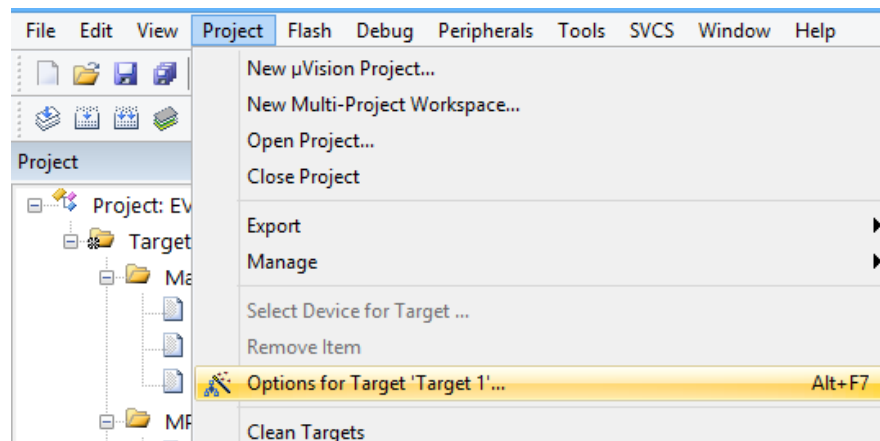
File Edit View Project Flash Debug Peripherals Tools SVCS Window Help

Project

Project: EV

Target

Ma

MF

New µVision Project...
New Multi-Project Workspace...
Open Project...
Close Project
Export
Manage
Select Device for Target ...
Remove Item
Options for Target 'Target 1'... Alt+F7
Clean Targets